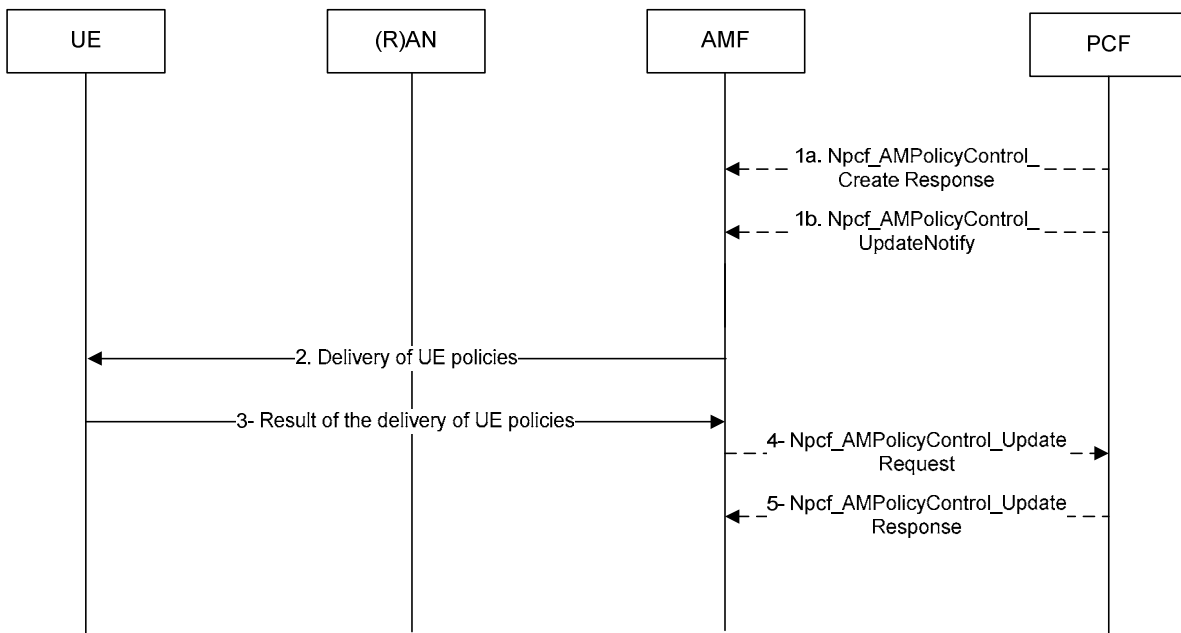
UE

(R)AN

AMF

PCF

1a. Npcf_AMPolicyControl_ Create Response

1b. Npcf_AMPolicyControl_ UpdateNotify

2. Delivery of UE policies

3- Result of the delivery of UE policies

4- Npcf_AMPolicyControl_Update Request

5- Npcf_AMPolicyControl_Update Response